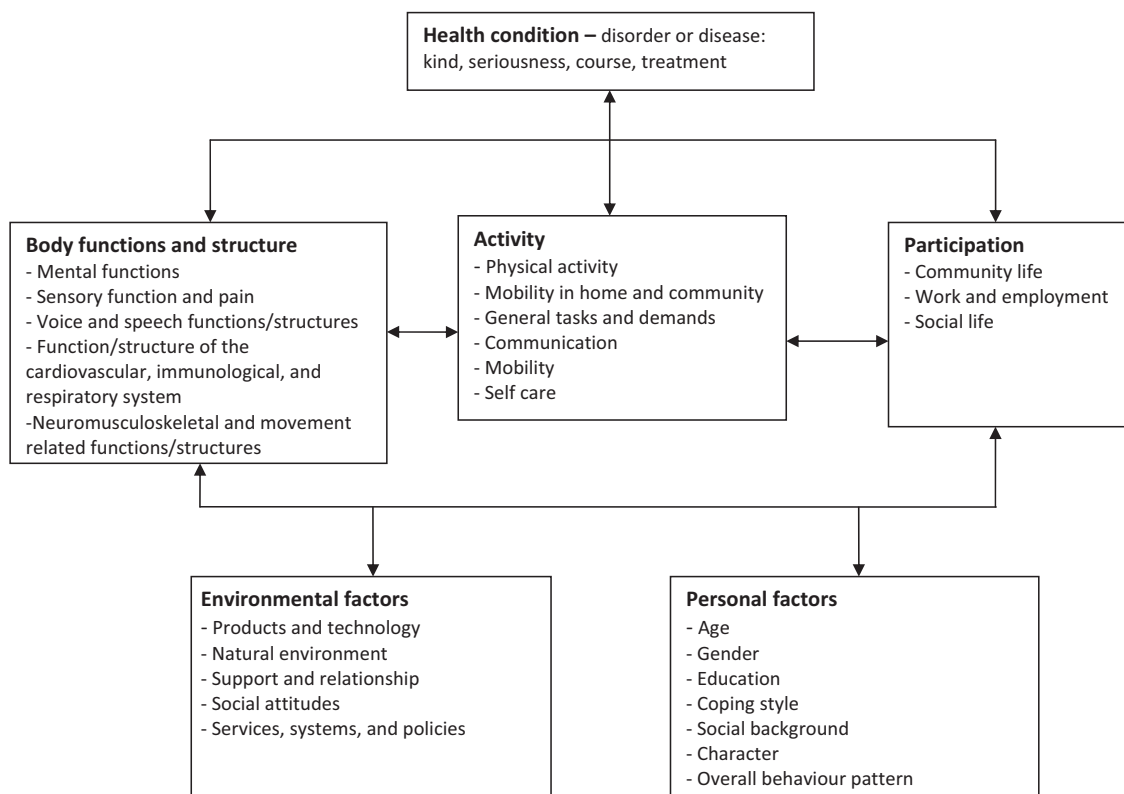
**Health condition –** disorder or disease: kind, seriousness, course, treatment

**Body functions and structure**
- Mental functions
- Sensory function and pain
- Voice and speech functions/structures
- Function/structure of the cardiovascular, immunological, and respiratory system
-Neuromusculoskeletal and movement related functions/structures

**Activity**
- Physical activity
- Mobility in home and community
- General tasks and demands
- Communication
- Mobility
- Self care

**Participation**
- Community life
- Work and employment
- Social life

**Environmental factors**
- Products and technology
- Natural environment
- Support and relationship
- Social attitudes
- Services, systems, and policies

**Personal factors**
- Age
- Gender
- Education
- Coping style
- Social background
- Character
- Overall behaviour pattern